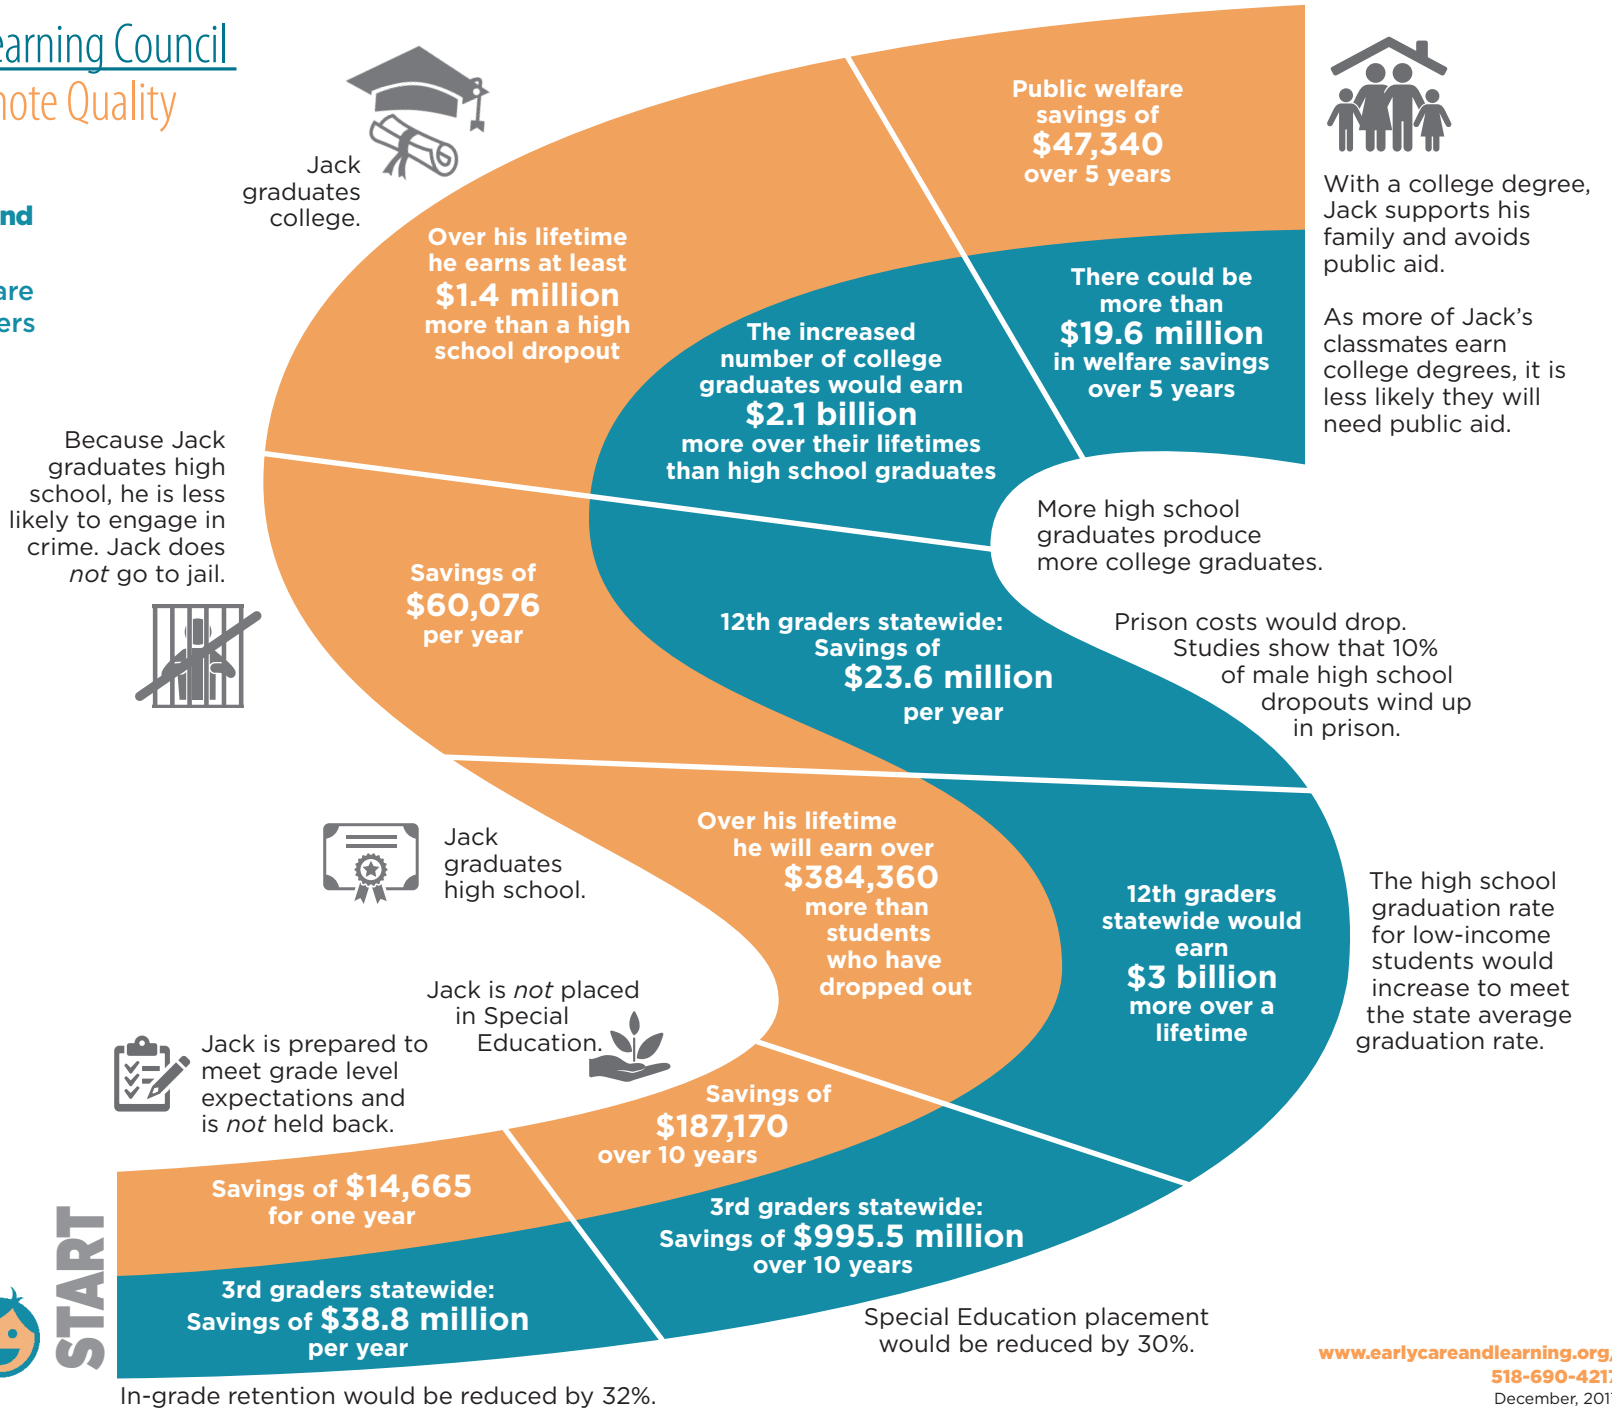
earning Council
mote Quality

nd

are
ers

Jack graduates college.

Public welfare savings of $47,340 over 5 years

With a college degree, Jack supports his family and avoids public aid.

As more of Jack's classmates earn college degrees, it is less likely they will need public aid.

Over his lifetime he earns at least $1.4 million more than a high school dropout

The increased number of college graduates would earn $2.1 billion more over their lifetimes than high school graduates

There could be more than $19.6 million in welfare savings over 5 years

Because Jack graduates high school, he is less likely to engage in crime. Jack does *not* go to jail.

More high school graduates produce more college graduates.

Savings of $60,076 per year

12th graders statewide: Savings of $23.6 million per year

Prison costs would drop. Studies show that 10% of male high school dropouts wind up in prison.

Jack graduates high school.

Over his lifetime he will earn over $384,360 more than students who have dropped out

12th graders statewide would earn $3 billion more over a lifetime

The high school graduation rate for low-income students would increase to meet the state average graduation rate.

Jack is *not* placed in Special Education.

Jack is prepared to meet grade level expectations and is *not* held back.

Savings of $187,170 over 10 years

Savings of $14,665 for one year

3rd graders statewide: Savings of $995.5 million over 10 years

START

3rd graders statewide: Savings of $38.8 million per year

Special Education placement would be reduced by 30%.

In-grade retention would be reduced by 32%.

www.earlycareandlearning.org
518-690-421
December, 201